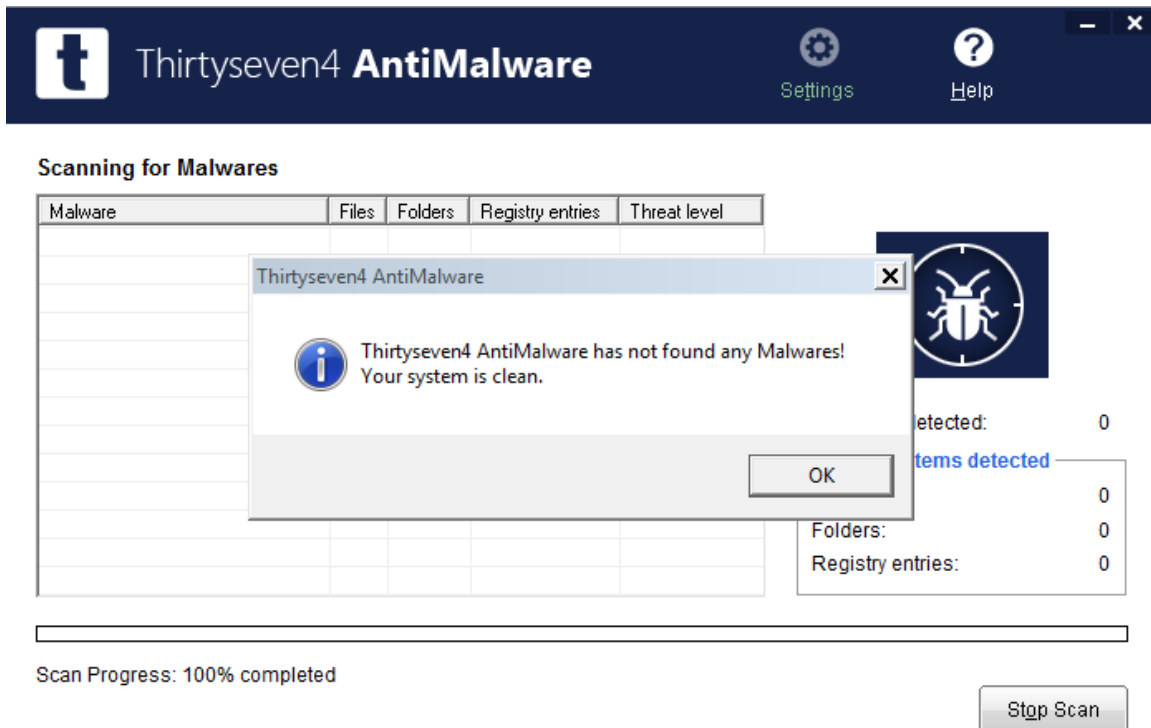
t Thirtyseven4 AntiMalware

Settings

Help

Scanning for Malwares

| Malware | Files | Folders | Registry entries | Threat level |
|---|---|---|---|---|

Thirtyseven4 AntiMalware

Thirtyseven4 AntiMalware has not found any Malwares! Your system is clean.

OK

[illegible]etected: 0

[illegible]tems detected

0

Folders: 0

Registry entries: 0

Scan Progress: 100% completed

Stop Scan